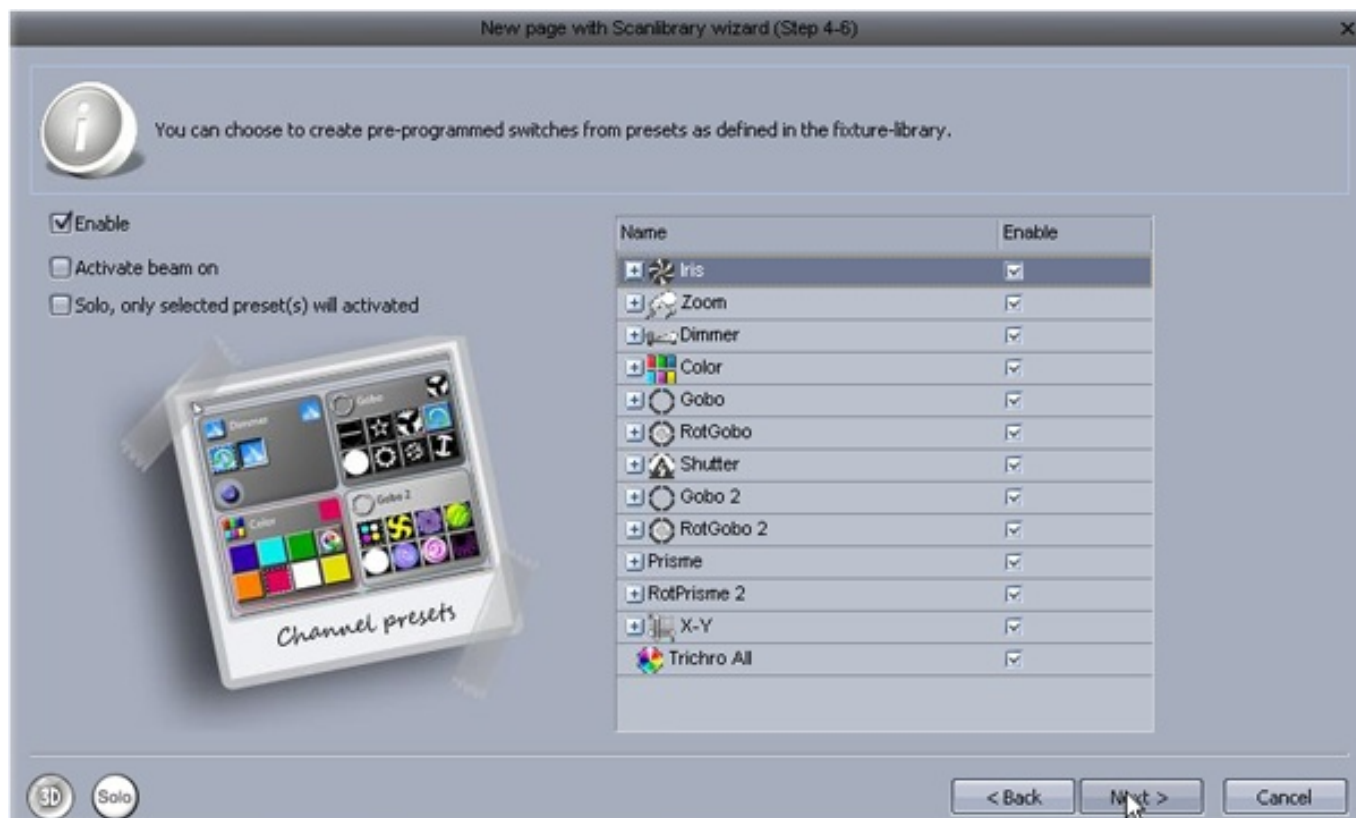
New page with Scanlibrary wizard (Step 4-6)

You can choose to create pre-programmed switches from presets as defined in the fixture-library.

Enable

Activate beam on

Solo, only selected preset(s) will activated

Dimmer

Gobo

Color

Gobo 2

Channel presets

| Name | Enable |
|---|---|
| Iris | |
| Zoom | |
| Dimmer | |
| Color | |
| Gobo | |
| RotGobo | |
| Shutter | |
| Gobo 2 | |
| RotGobo 2 | |
| Prisme | |
| RotPrisme 2 | |
| X-Y | |
| Trichro All | |

3D Solo

< Back Next > Cancel